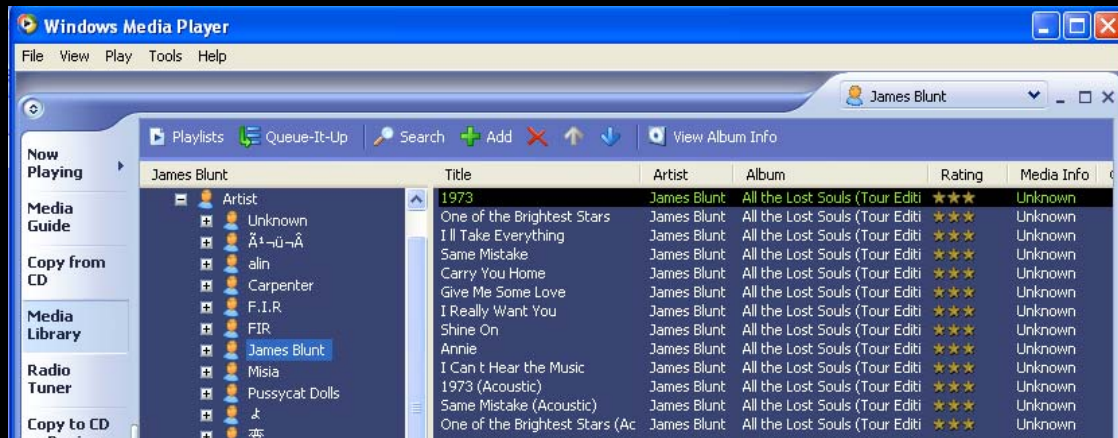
Windows Media Player

File View Play Tools Help

James Blunt

Now Playing

Media Guide

Copy from CD

Media Library

Radio Tuner

Copy to CD

Playlists Queue-It-Up Search Add View Album Info

James Blunt

Artist
Unknown
Ã¹¬ü¬Â
alin
Carpenter
F.I.R
FIR
James Blunt
Misia
Pussycat Dolls

| Title | Artist | Album | Rating | Media Info |
|---|---|---|---|---|
| 1973 | James Blunt | All the Lost Souls (Tour Editi | ★★★ | Unknown |
| One of the Brightest Stars | James Blunt | All the Lost Souls (Tour Editi | ★★★ | Unknown |
| I ll Take Everything | James Blunt | All the Lost Souls (Tour Editi | ★★★ | Unknown |
| Same Mistake | James Blunt | All the Lost Souls (Tour Editi | ★★★ | Unknown |
| Carry You Home | James Blunt | All the Lost Souls (Tour Editi | ★★★ | Unknown |
| Give Me Some Love | James Blunt | All the Lost Souls (Tour Editi | ★★★ | Unknown |
| I Really Want You | James Blunt | All the Lost Souls (Tour Editi | ★★★ | Unknown |
| Shine On | James Blunt | All the Lost Souls (Tour Editi | ★★★ | Unknown |
| Annie | James Blunt | All the Lost Souls (Tour Editi | ★★★ | Unknown |
| I Can t Hear the Music | James Blunt | All the Lost Souls (Tour Editi | ★★★ | Unknown |
| 1973 (Acoustic) | James Blunt | All the Lost Souls (Tour Editi | ★★★ | Unknown |
| Same Mistake (Acoustic) | James Blunt | All the Lost Souls (Tour Editi | ★★★ | Unknown |
| One of the Brightest Stars (Ac | James Blunt | All the Lost Souls (Tour Editi | ★★★ | Unknown |